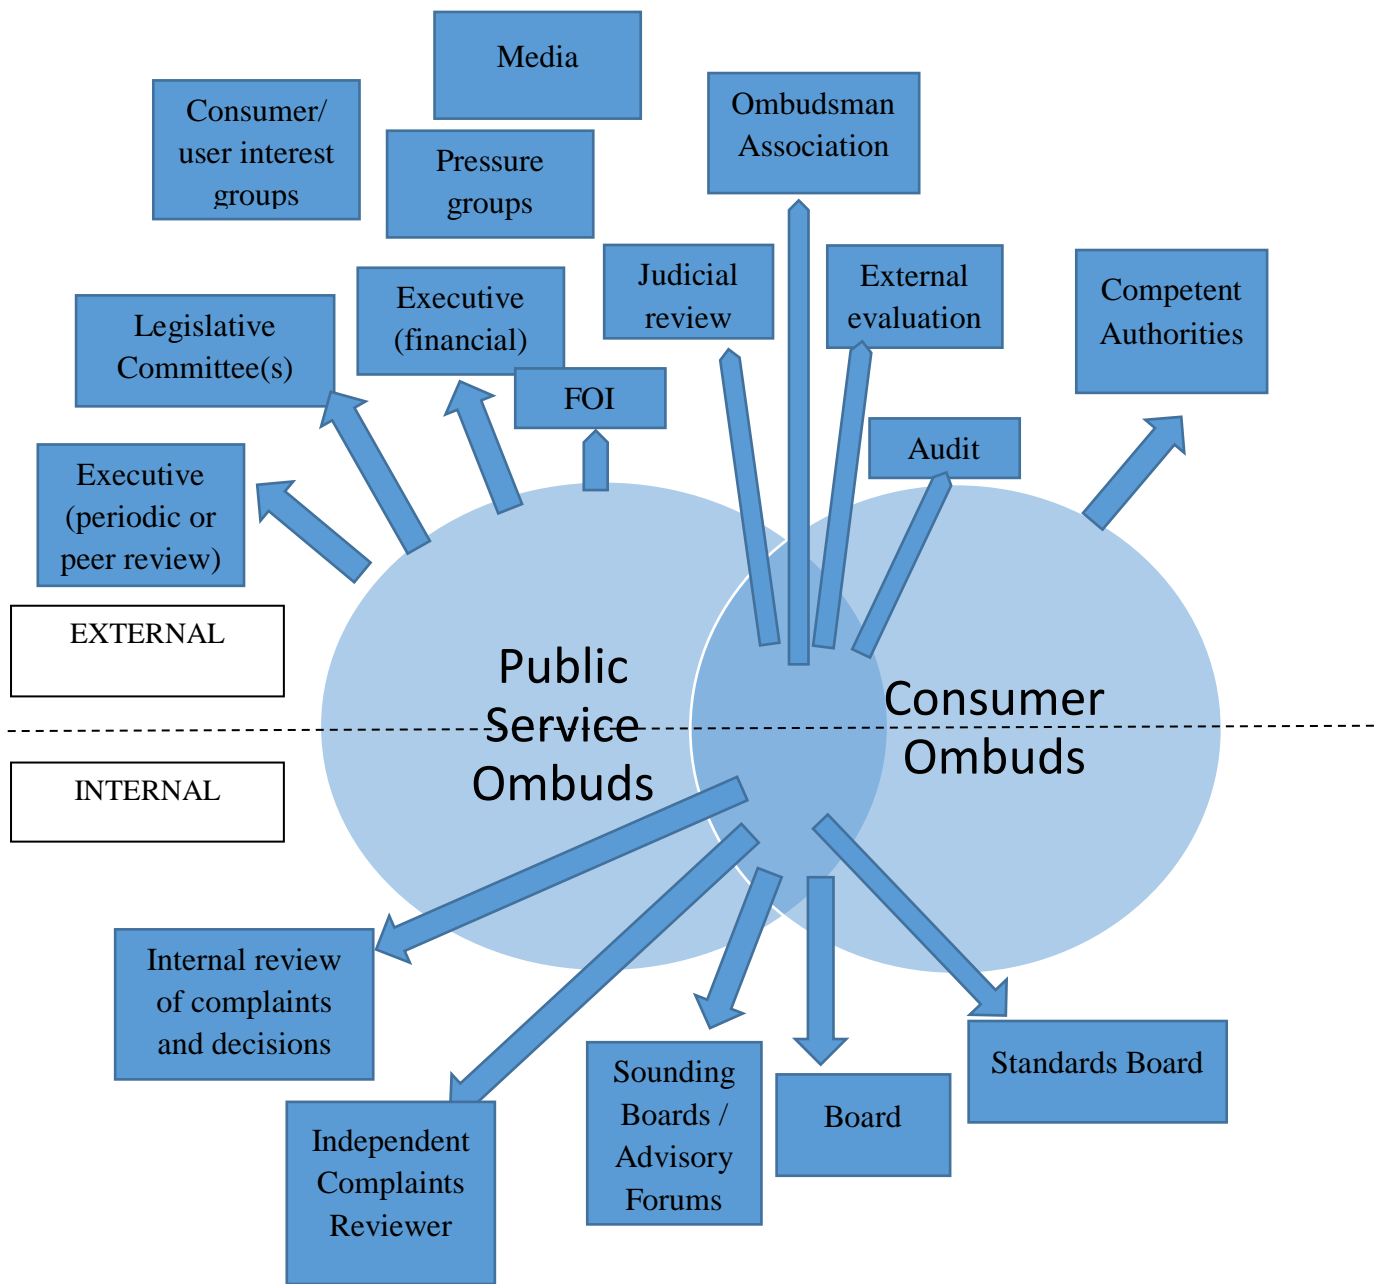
Media

Consumer/ user interest groups

Pressure groups

Ombudsman Association

Judicial review

External evaluation

Competent Authorities

Legislative Committee(s)

Executive (financial)

FOI

Audit

Executive (periodic or peer review)

EXTERNAL

INTERNAL

Public Service Ombuds

Consumer Ombuds

Internal review of complaints and decisions

Independent Complaints Reviewer

Sounding Boards / Advisory Forums

Board

Standards Board